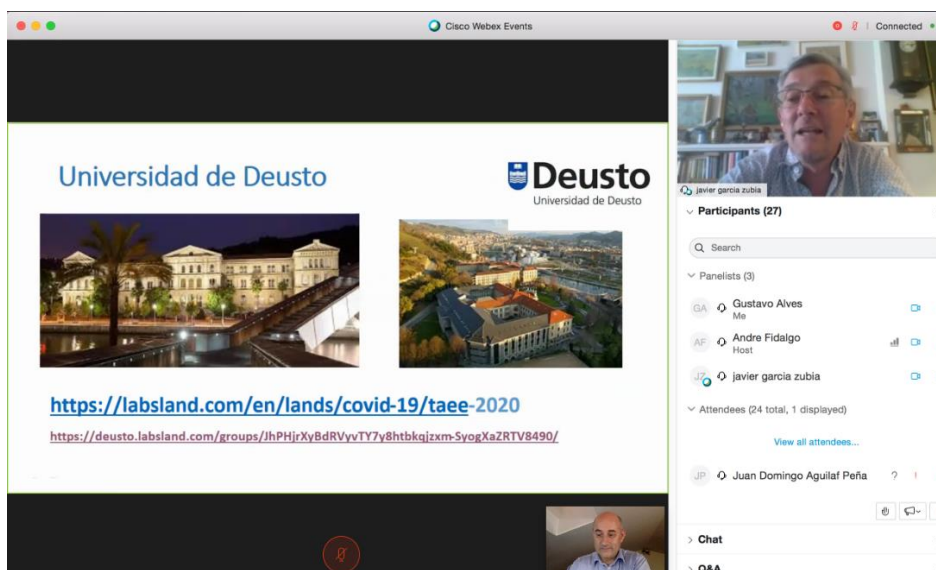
Cisco Webex Events

Connected

Universidad de Deusto

Deusto
Universidad de Deusto

https://labsland.com/en/lands/covid-19/taee-2020

https://deusto.labsland.com/groups/JhPHjrXyBdRVyvTY7y8htbkqjzxm-SyogXaZRTV8490/

javier garcia zubia

Participants (27)

Search

Panelists (3)

GA Gustavo Alves
Me

AF Andre Fidalgo
Host

JZ javier garcia zubia

Attendees (24 total, 1 displayed)

View all attendees...

JP Juan Domingo Aguilaf Peña ?

Chat

Q&A